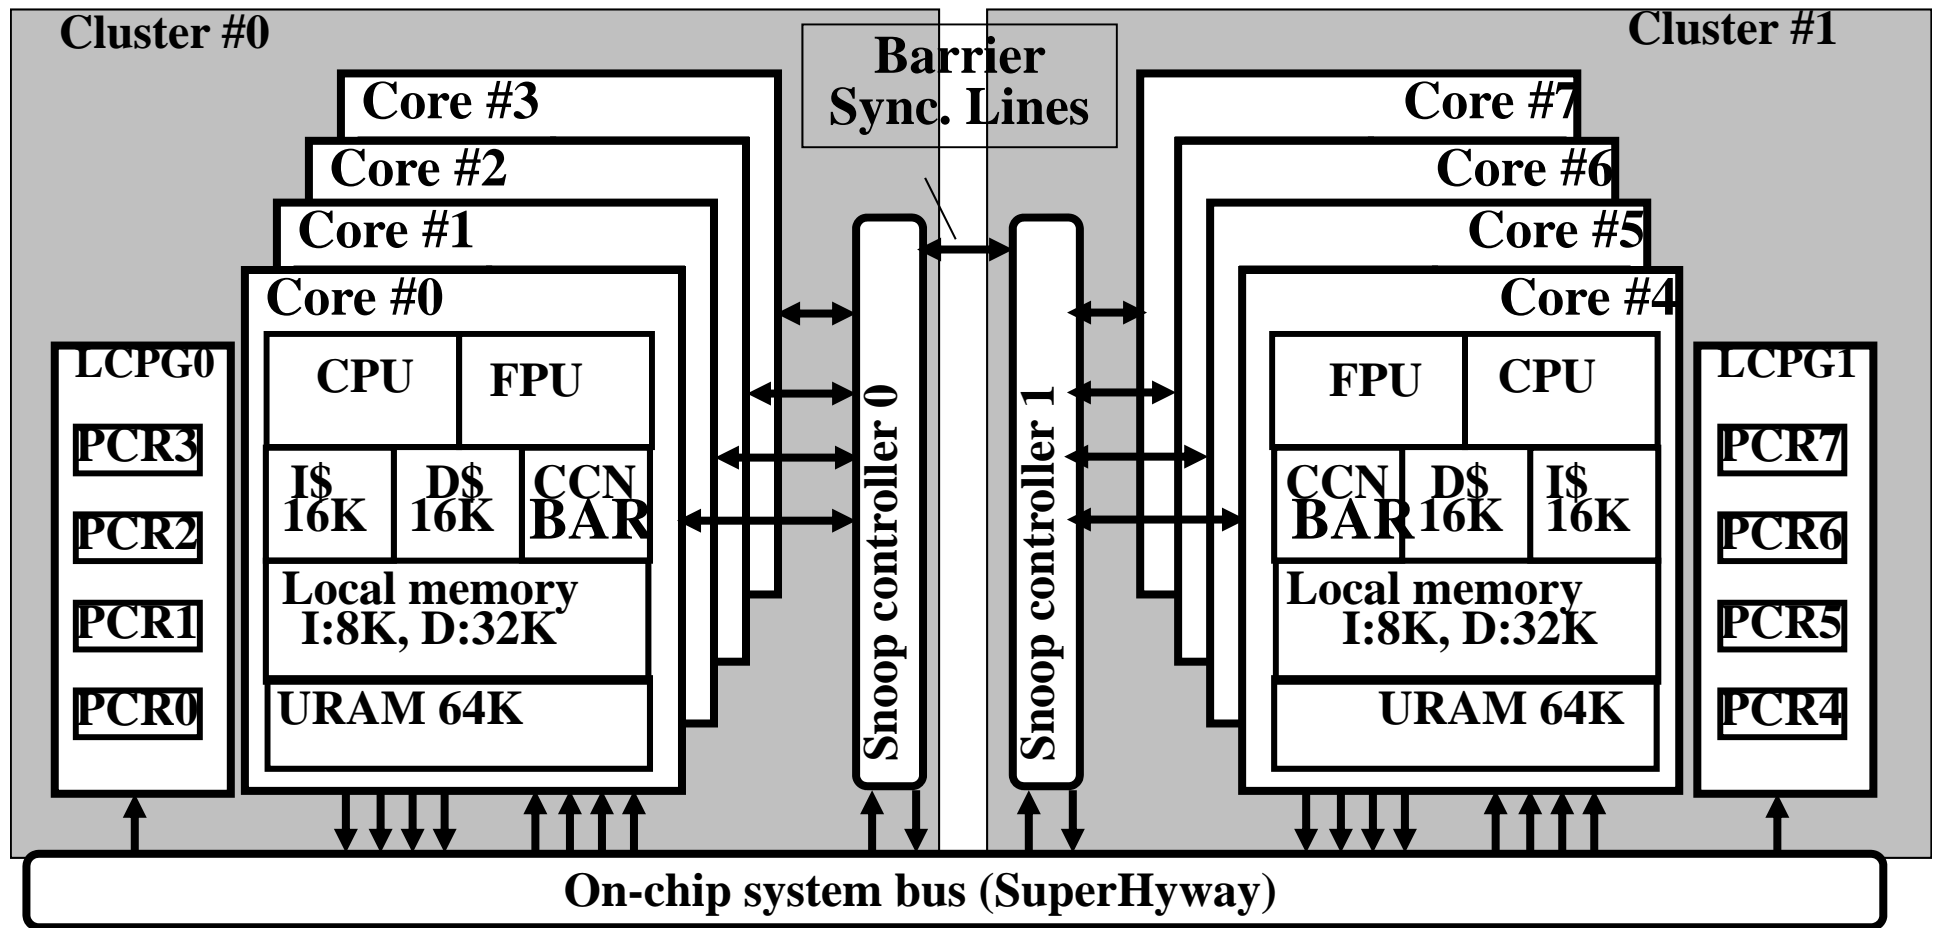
Cluster #0

Barrier Sync. Lines

Cluster #1

Core #3
Core #2
Core #1
Core #0

CPU
FPU
I$ 16K
D$ 16K
CCN BAR
Local memory I:8K, D:32K
URAM 64K

LCPG0
PCR3
PCR2
PCR1
PCR0

Snoop controller 0
Snoop controller 1

Core #7
Core #6
Core #5
Core #4

FPU
CPU
CCN BAR
D$ 16K
I$ 16K
Local memory I:8K, D:32K
URAM 64K

LCPG1
PCR7
PCR6
PCR5
PCR4

On-chip system bus (SuperHyway)